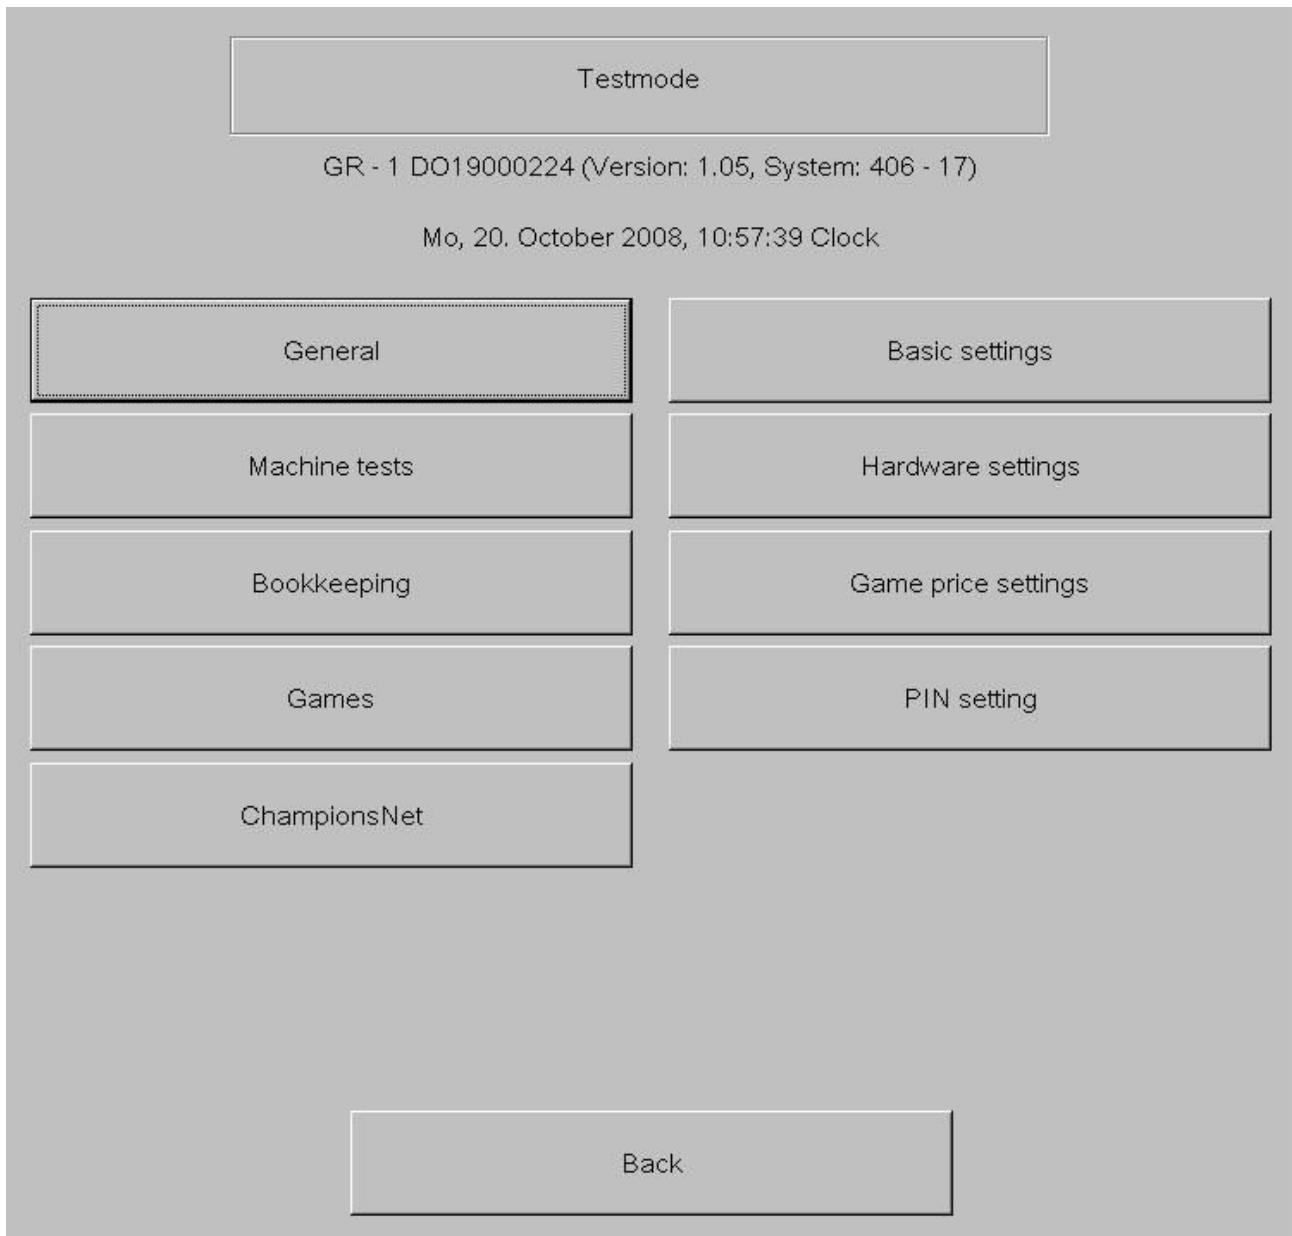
Testmode

GR - 1 DO19000224 (Version: 1.05, System: 406 - 17)

Mo, 20. October 2008, 10:57:39 Clock

General

Machine tests

Bookkeeping

Games

ChampionsNet

Basic settings

Hardware settings

Game price settings

PIN setting

Back